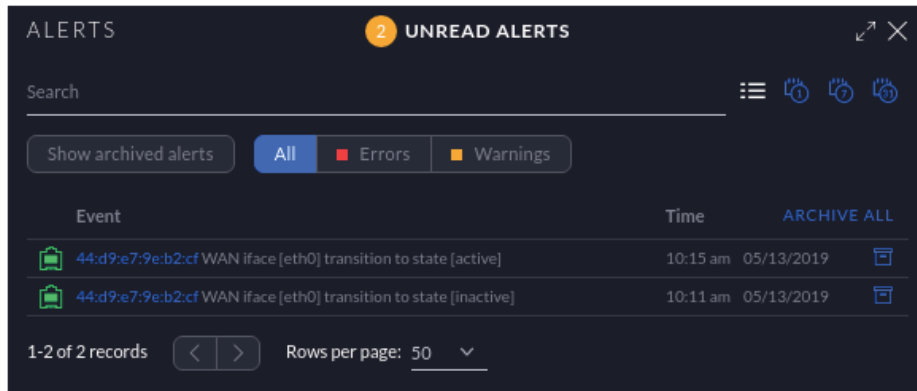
ALERTS

2 UNREAD ALERTS

Search

1 7 31

Show archived alerts

All | Errors | Warnings

| Event | Time | ARCHIVE ALL |
|---|---|---|
| 44:d9:e7:9e:b2:cf WAN iface [eth0] transition to state [active] | 10:15 am 05/13/2019 | |
| 44:d9:e7:9e:b2:cf WAN iface [eth0] transition to state [inactive] | 10:11 am 05/13/2019 | |

1-2 of 2 records

Rows per page: 50